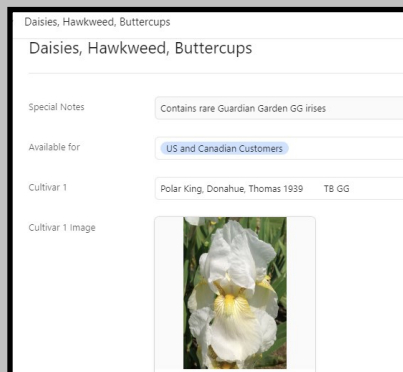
Daisies, Hawkweed, Buttercups

Daisies, Hawkweed, Buttercups

Special Notes
Contains rare Guardian Garden GG irises

Available for
US and Canadian Customers

Cultivar 1
Polar King, Donahue, Thomas 1939 TB GG

Cultivar 1 Image